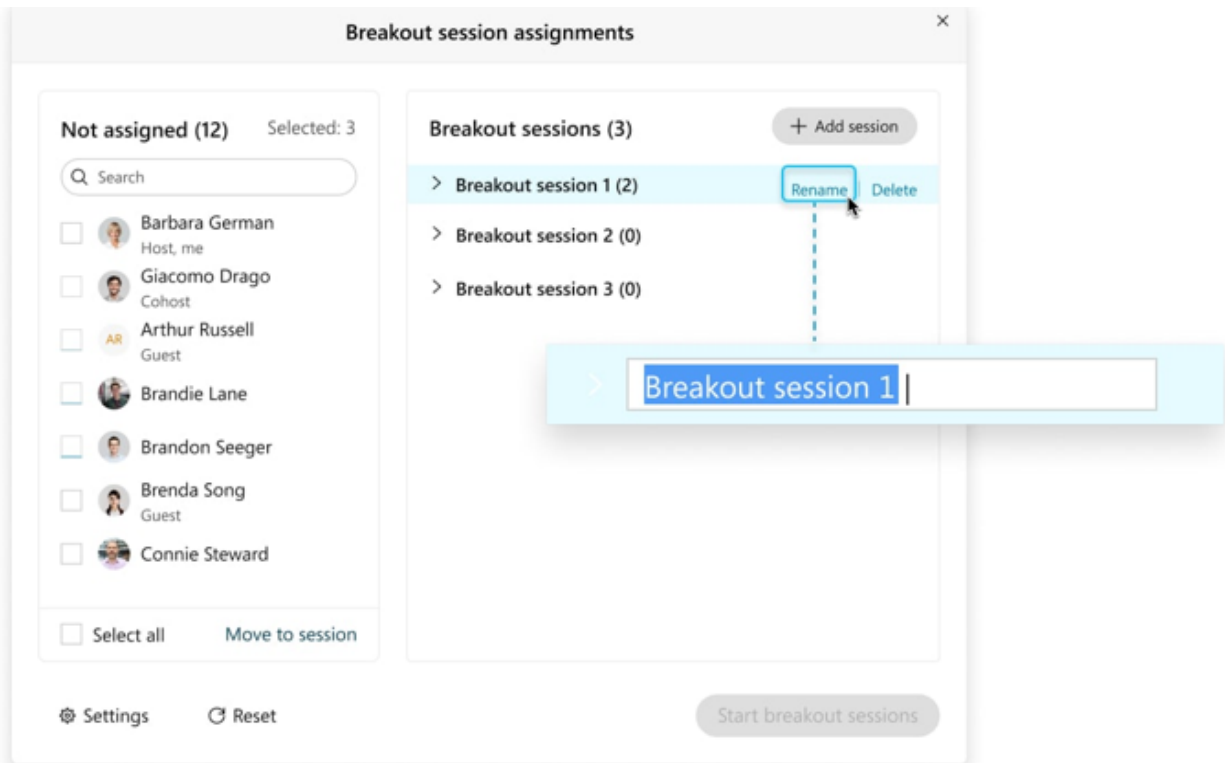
Breakout session assignments

×

Not assigned (12)

Selected: 3

Search

Barbara German
Host, me

Giacomo Drago
Cohost

AR

Arthur Russell
Guest

Brandie Lane

Brandon Seeger

Brenda Song
Guest

Connie Steward

Select all

Move to session

Breakout sessions (3)

+ Add session

> Breakout session 1 (2)

Rename

Delete

> Breakout session 2 (0)

> Breakout session 3 (0)

Breakout session 1

Settings

Reset

Start breakout sessions